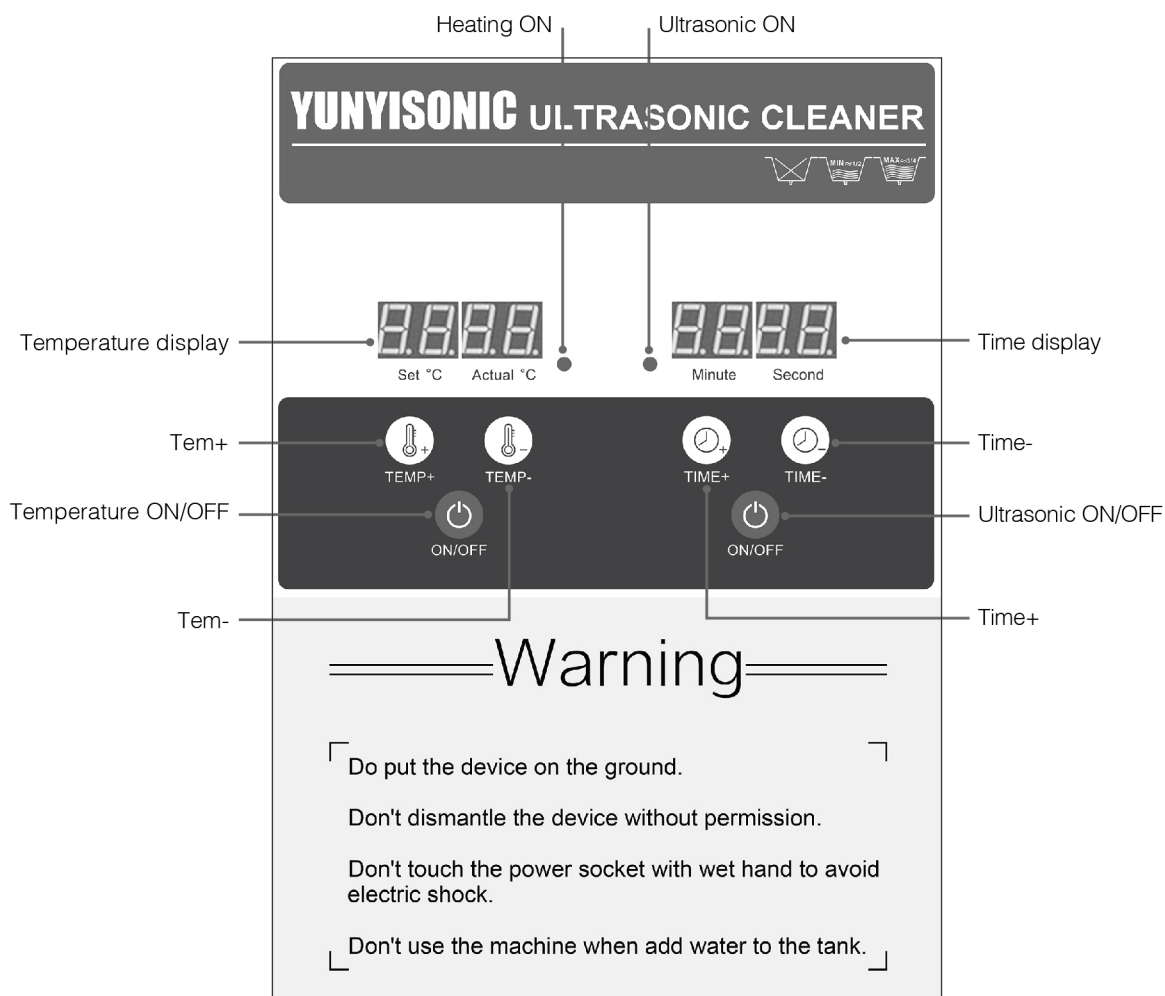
Heating ON

Ultrasonic ON

YUNYISONIC ULTRASONIC CLEANER

MIN≥1/2 MAX≤3/4

Temperature display

Set °C Actual °C

Minute Second

Time display

Tem+

TEMP+ TEMP-

TIME+ TIME-

Time-

Temperature ON/OFF

ON/OFF

ON/OFF

Ultrasonic ON/OFF

Tem-

Time+

Warning

Do put the device on the ground.

Don't dismantle the device without permission.

Don't touch the power socket with wet hand to avoid electric shock.

Don't use the machine when add water to the tank.